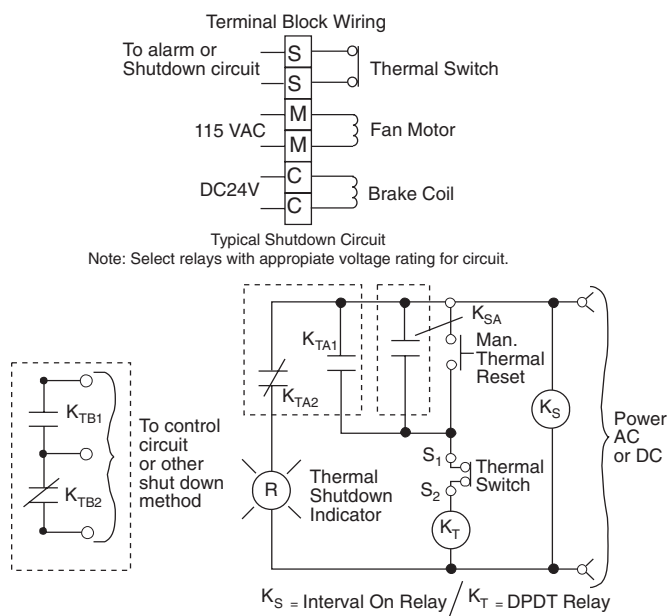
Terminal Block Wiring

To alarm or Shutdown circuit

S

S

Thermal Switch

M

115 VAC

M

Fan Motor

C

DC24V

C

Brake Coil

Typical Shutdown Circuit
Note: Select relays with appropiate voltage rating for circuit.

$K_{TB1}$

$K_{TB2}$

To control circuit or other shut down method

$K_{TA1}$

$K_{TA2}$

$K_{SA}$

Man. Thermal Reset

$K_S$

Power AC or DC

R

Thermal Shutdown Indicator

$S_1$

$S_2$

Thermal Switch

$K_T$

$K_S$ = Interval On Relay / $K_T$ = DPDT Relay